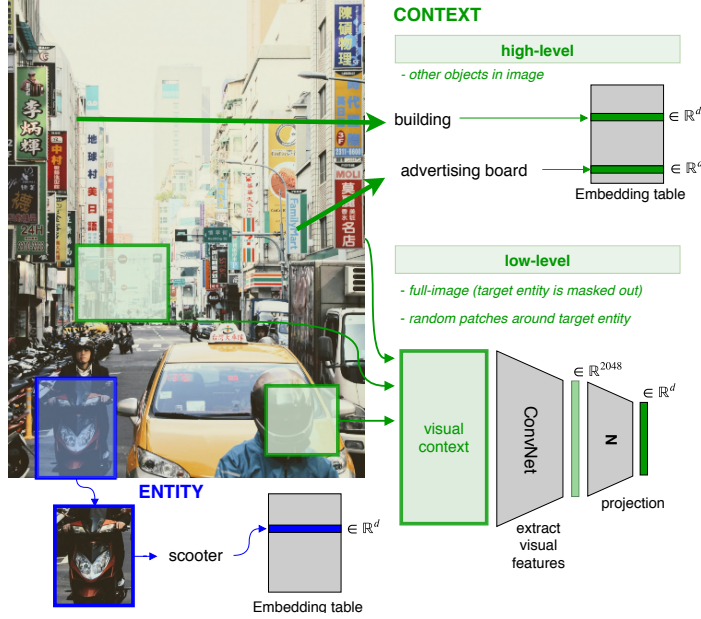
CONTEXT

high-level

- other objects in image

building

$\in \mathbb{R}^d$

advertising board

$\in \mathbb{R}^{d}$

Embedding table

low-level

- full-image (target entity is masked out)

- random patches around target entity

visual context

ConvNet

extract visual features

$\in \mathbb{R}^{2048}$

N

projection

$\in \mathbb{R}^d$

ENTITY

scooter

$\in \mathbb{R}^d$

Embedding table